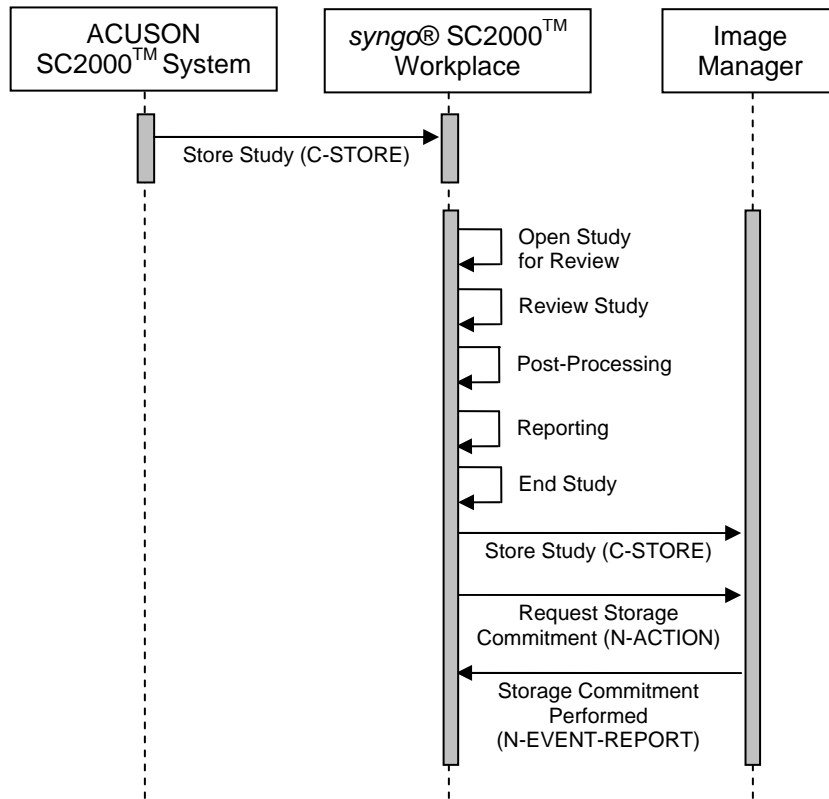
ACUSON SC2000$^{TM}$ System

syngo® SC2000$^{TM}$ Workplace

Image Manager

Store Study (C-STORE)

Open Study for Review

Review Study

Post-Processing

Reporting

End Study

Store Study (C-STORE)

Request Storage Commitment (N-ACTION)

Storage Commitment Performed (N-EVENT-REPORT)